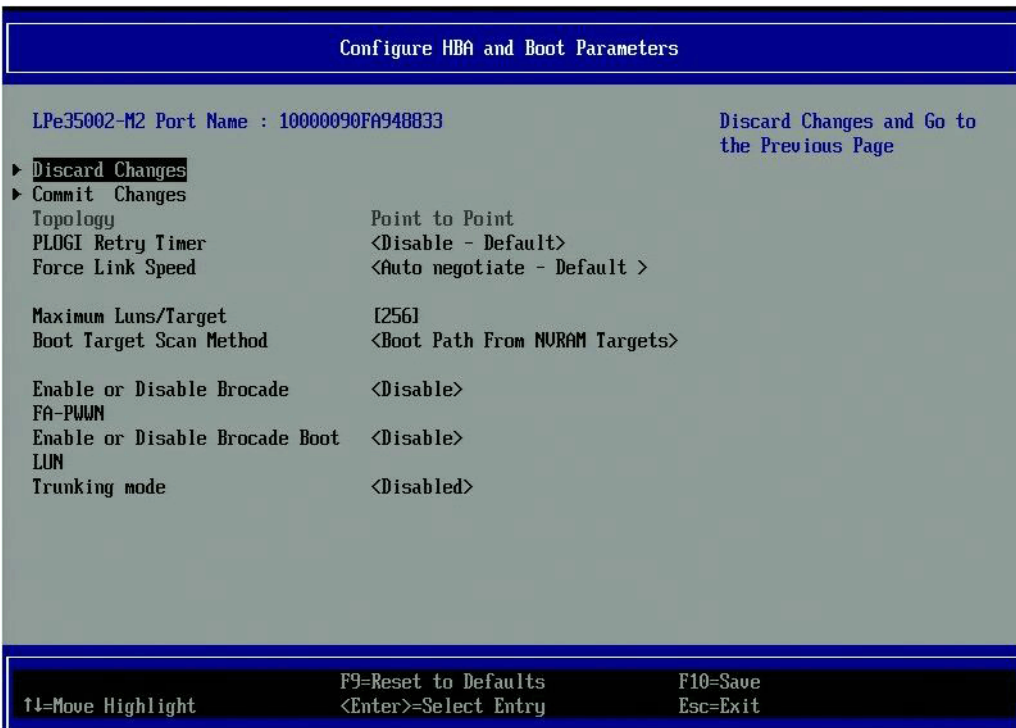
Configure HBA and Boot Parameters

LPe35002-M2 Port Name : 10000090FA948833

▶ Discard Changes
▶ Commit Changes
Topology Point to Point
PLOGI Retry Timer <Disable - Default>
Force Link Speed <Auto negotiate - Default >

Maximum Luns/Target [256]
Boot Target Scan Method <Boot Path From NVRAM Targets>

Enable or Disable Brocade FA-PWWN <Disable>
Enable or Disable Brocade Boot LUN <Disable>
Trunking mode <Disabled>

Discard Changes and Go to the Previous Page

↑↓=Move Highlight
F9=Reset to Defaults
<Enter>=Select Entry
F10=Save
Esc=Exit